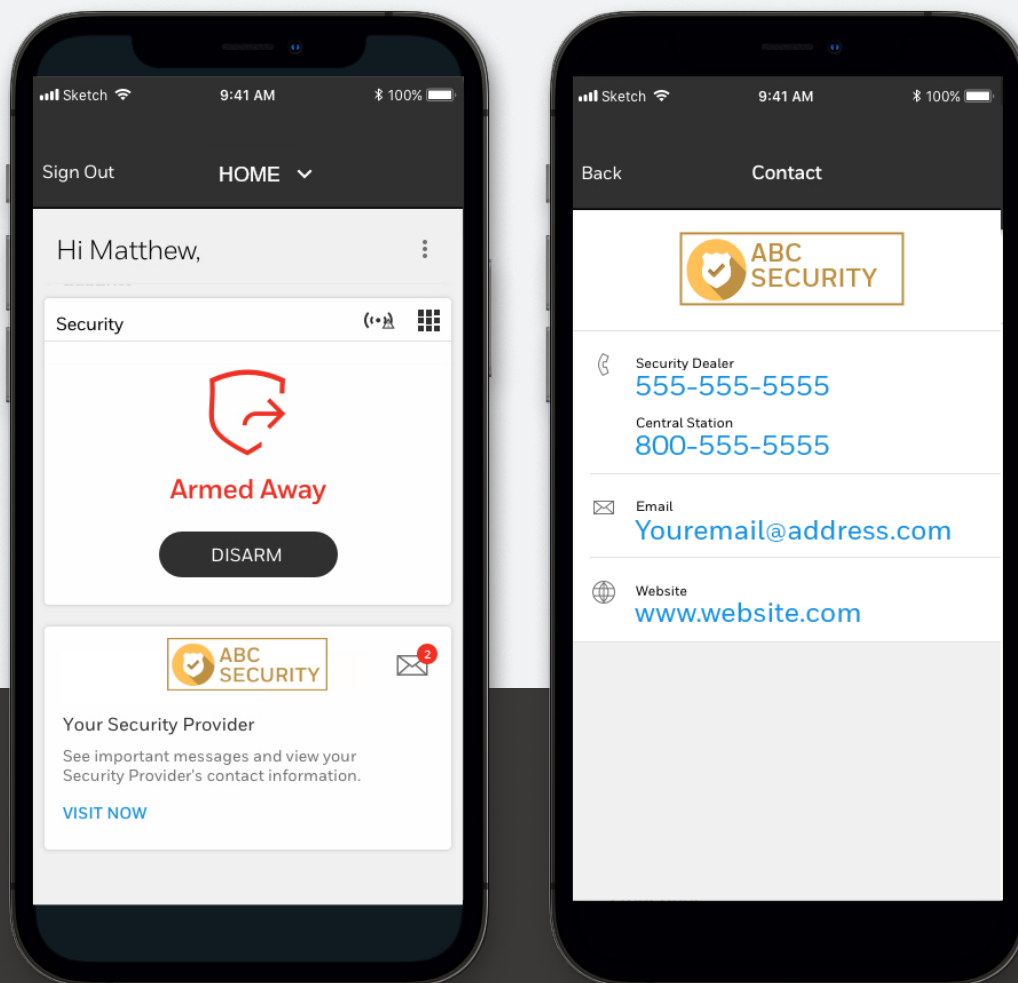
Sketch 9:41 AM 100%

Sign Out HOME

Hi Matthew,

Security

Armed Away

DISARM

ABC SECURITY

2

Your Security Provider

See important messages and view your Security Provider's contact information.

VISIT NOW

Sketch 9:41 AM 100%

Back Contact

ABC SECURITY

Security Dealer
555-555-5555

Central Station
800-555-5555

Email
Youremail@address.com

Website
www.website.com